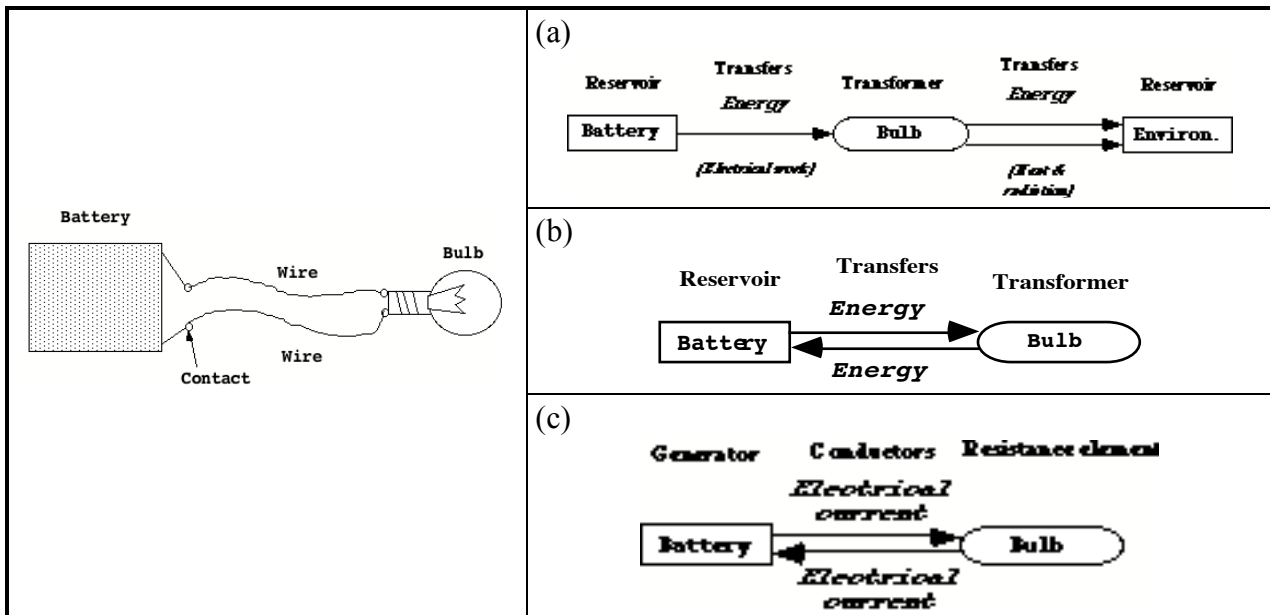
Battery

Wire

Bulb

Wire

Contact

(a)

Reservoir

Transfers

Energy

Transformer

Transfers

Energy

Reservoir

Battery

Bulb

Environ.

(Electrical work)

(Heat & radiation)

(b)

Reservoir

Transfers

Energy

Transformer

Battery

Bulb

Energy

(c)

Generator

Conductors

Resistance element

Electrical current

Battery

Bulb

Electrical current